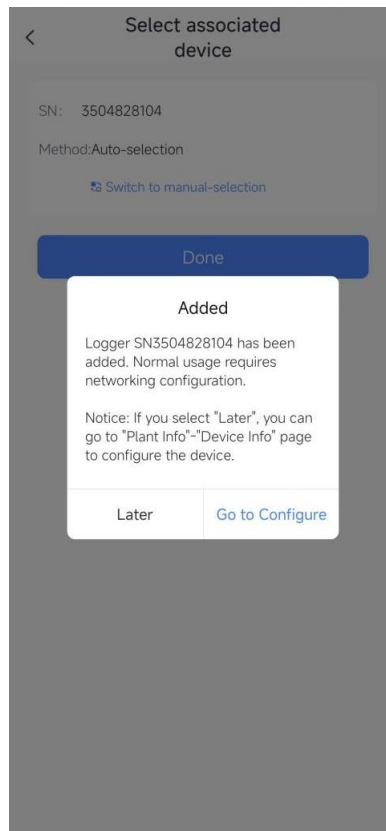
<

Select associated device

SN: 3504828104

Method:Auto-selection

Switch to manual-selection

Done

Added

Logger SN3504828104 has been added. Normal usage requires networking configuration.

Notice: If you select "Later", you can go to "Plant Info"-"Device Info" page to configure the device.

Later

Go to Configure